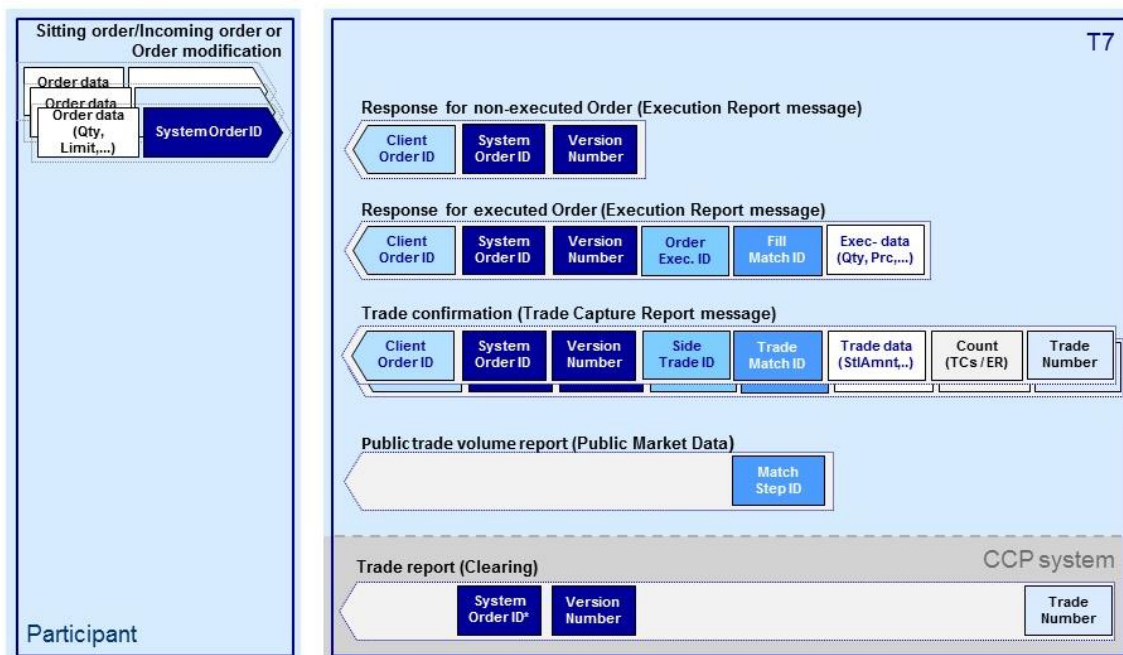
Sitting order/Incoming order or Order modification

Order data
Order data
Order data (Qty, Limit,...)
System Order ID

Participant

T7

Response for non-executed Order (Execution Report message)

Client Order ID
System Order ID
Version Number

Response for executed Order (Execution Report message)

Client Order ID
System Order ID
Version Number
Order Exec. ID
Fill Match ID
Exec- data (Qty, Prc,...)

Trade confirmation (Trade Capture Report message)

Client Order ID
System Order ID
Version Number
Side Trade ID
Trade Match ID
Trade data (StlAmnt,..)
Count (TCs / ER)
Trade Number

Public trade volume report (Public Market Data)

Match Step ID

CCP system

Trade report (Clearing)

System Order ID*
Version Number
Trade Number